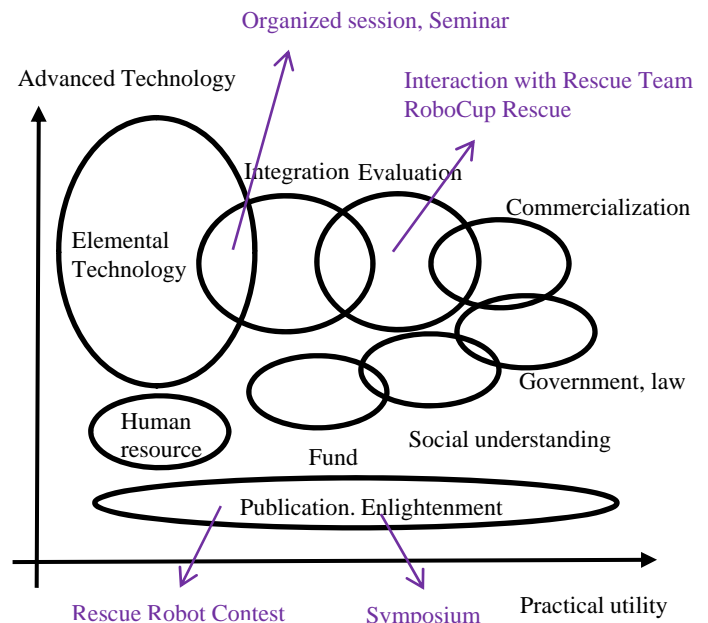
Organized session, Seminar

Advanced Technology

Interaction with Rescue Team
RoboCup Rescue

Integration

Evaluation

Commercialization

Elemental Technology

Government, law

Human resource

Social understanding

Fund

Publication. Enlightenment

Rescue Robot Contest

Symposium

Practical utility